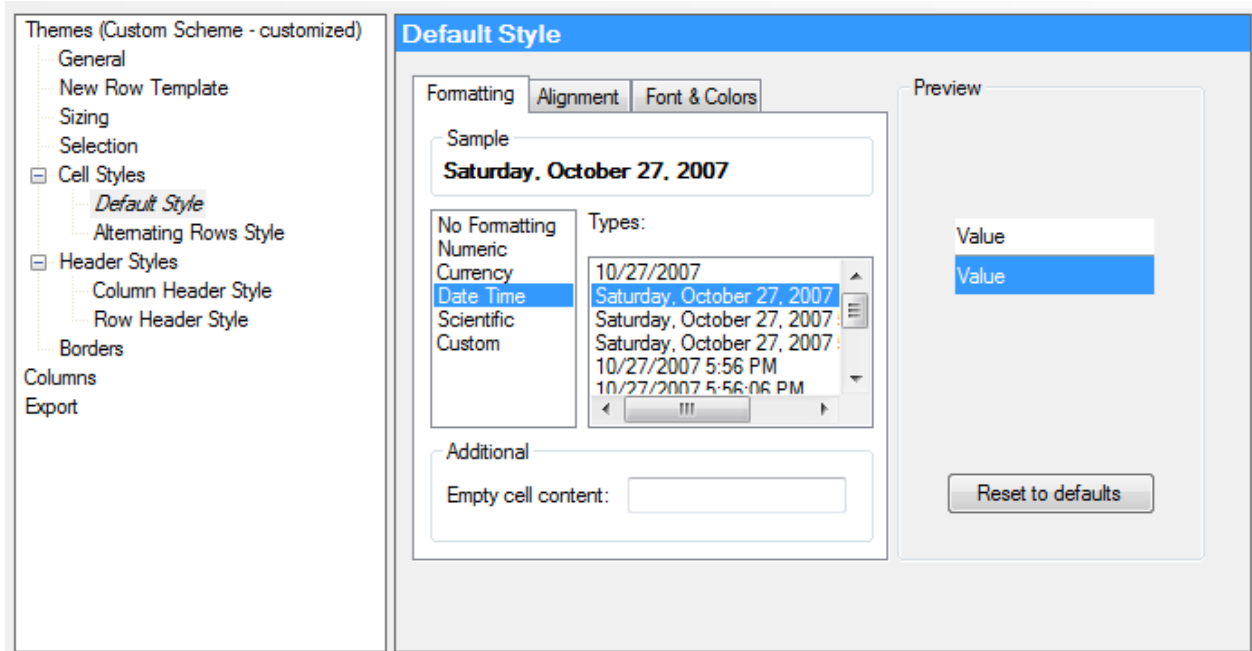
Themes (Custom Scheme - customized)
General
New Row Template
Sizing
Selection
Cell Styles
Default Style
Alternating Rows Style
Header Styles
Column Header Style
Row Header Style
Borders
Columns
Export

Default Style

Formatting | Alignment | Font & Colors

Sample
Saturday, October 27, 2007

No Formatting
Numeric
Currency
Date Time
Scientific
Custom

Types:
10/27/2007
Saturday, October 27, 2007
Saturday, October 27, 2007
Saturday, October 27, 2007
10/27/2007 5:56 PM
10/27/2007 5:56:06 PM

Additional
Empty cell content:

Preview
Value
Value

Reset to defaults